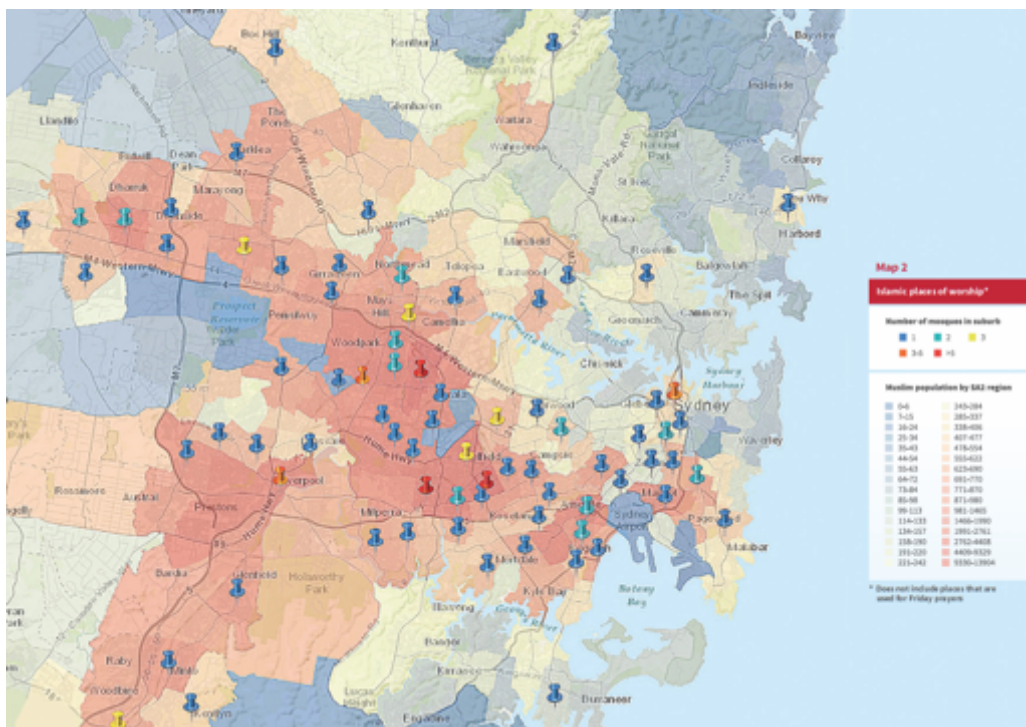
Box Hill
Kenthurst
Berowra Valley National Park
Bayview
Ingleside
Llandilo
The Ponds
Glenhaven
Wahroonga
Garigal National Park
Riverstone
Dean Park
Marayong
Dharruk
Doonside
Kellyville
Collaroy
St Ives
Killara
Whalan
Mount Druitt
Blacktown
Baulkham Hills
Castle Hill
Westmead
Epping
Pennant Hills
Dee Why
Harbord
M4 Western Mwy
Girraween
Northmead
Telopea
Eastwood
Marsfield
Roseville
Balgowlah
Prospect Reservoir
Wetherill Park
Pendle Hill
Mays Hill
Carlingford
The Spit
Pemulwuy
Greenwich
Woodpark
Canada Bay
Chiswick
Parramatta River
Sydney Harbour
Sydney
Auburn
Lidcombe
Homebush
Fairfield
Cabramatta
Liverpool
Bankstown
Campsie
Waverley
Rossmore
Austral
Prestons
Milperra
Revesby
Arncliffe
Sydney Airport
Pagewood
Maroubra
Malabar
Holsworthy Park
Heathcote
Bardia
Menai
Mortdale
Kyle Bay
Botany Bay
Illawong
Georges River
Bangor
Raby
Leumeah
Woodbine
Kareela
Lucas Heights
Engadine
Cronulla
Map 2
Islamic places of worship*
Number of mosques in suburb
1
2
3
3-5
>5
Muslim population by SA2 region
0-6
7-15
16-24
25-34
35-43
44-54
55-63
64-72
73-84
85-98
99-113
114-133
134-157
158-190
191-220
221-242
243-284
285-337
338-406
407-477
478-554
555-622
623-690
691-770
771-870
871-980
981-1465
1466-1990
1991-2761
2762-4408
4409-9329
9330-13904
* Does not include places that are used for Friday prayers